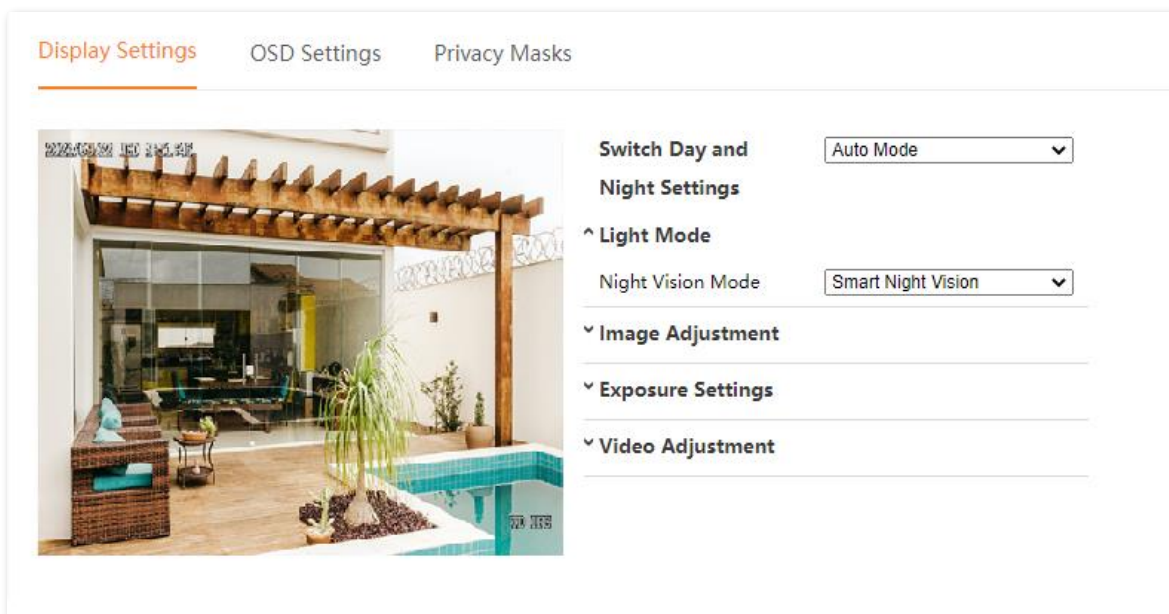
Display Settings OSD Settings Privacy Masks

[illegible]

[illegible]

Switch Day and Night Settings

Auto Mode

^ Light Mode

Night Vision Mode

Smart Night Vision

˅ Image Adjustment

˅ Exposure Settings

˅ Video Adjustment